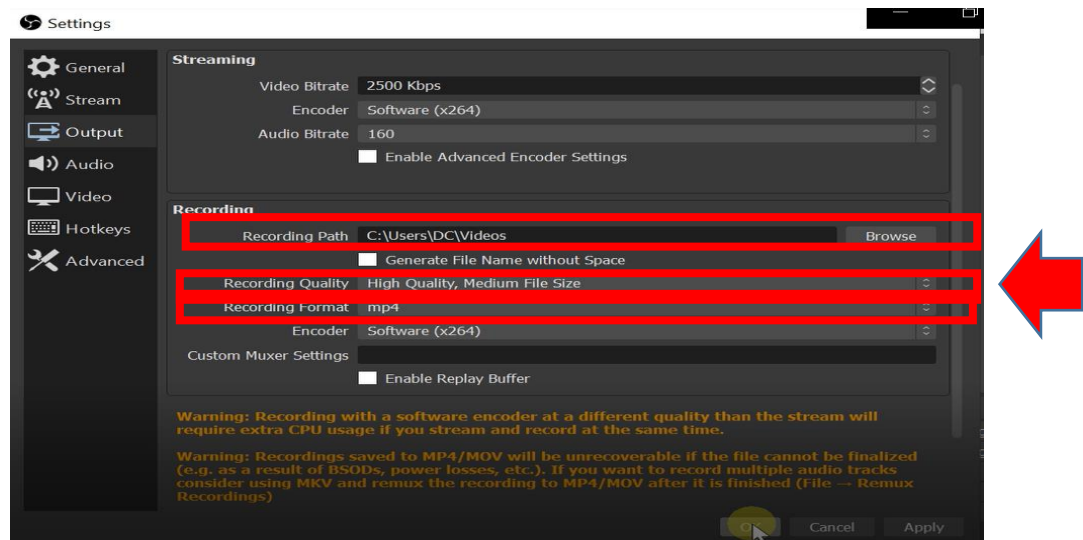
Settings

General
Stream
Output
Audio
Video
Hotkeys
Advanced

Streaming

Video Bitrate 2500 Kbps
Encoder Software (x264)
Audio Bitrate 160
Enable Advanced Encoder Settings

Recording

Recording Path C:\Users\DC\Videos Browse
Generate File Name without Space
Recording Quality High Quality, Medium File Size
Recording Format mp4
Encoder Software (x264)
Custom Muxer Settings
Enable Replay Buffer

Warning: Recording with a software encoder at a different quality than the stream will require extra CPU usage if you stream and record at the same time.

Warning: Recordings saved to MP4/MOV will be unrecoverable if the file cannot be finalized (e.g. as a result of BSODs, power losses, etc.). If you want to record multiple audio tracks consider using MKV and remux the recording to MP4/MOV after it is finished (File → Remux Recordings)

OK Cancel Apply